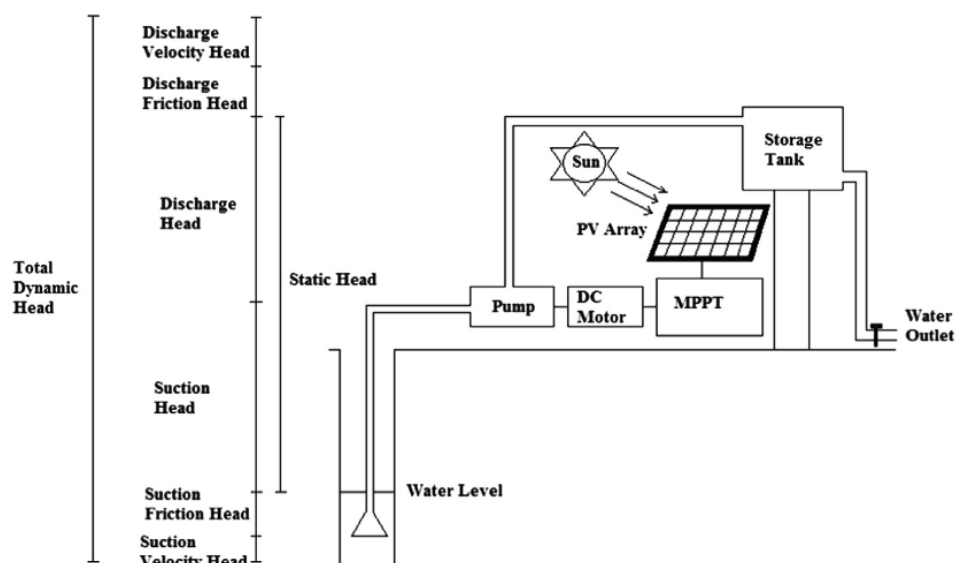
Discharge Velocity Head

Discharge Friction Head

Discharge Head

Total Dynamic Head

Static Head

Suction Head

Suction Friction Head

Suction Velocity Head

Sun

PV Array

Storage Tank

Pump

DC Motor

MPPT

Water Outlet

Water Level